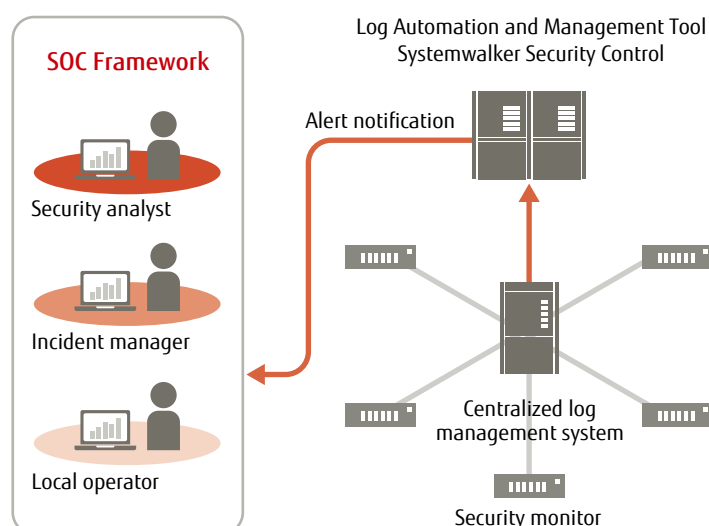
SOC Framework

Security analyst

Incident manager

Local operator

Log Automation and Management Tool
Systemwalker Security Control

Alert notification

Centralized log management system

Security monitor